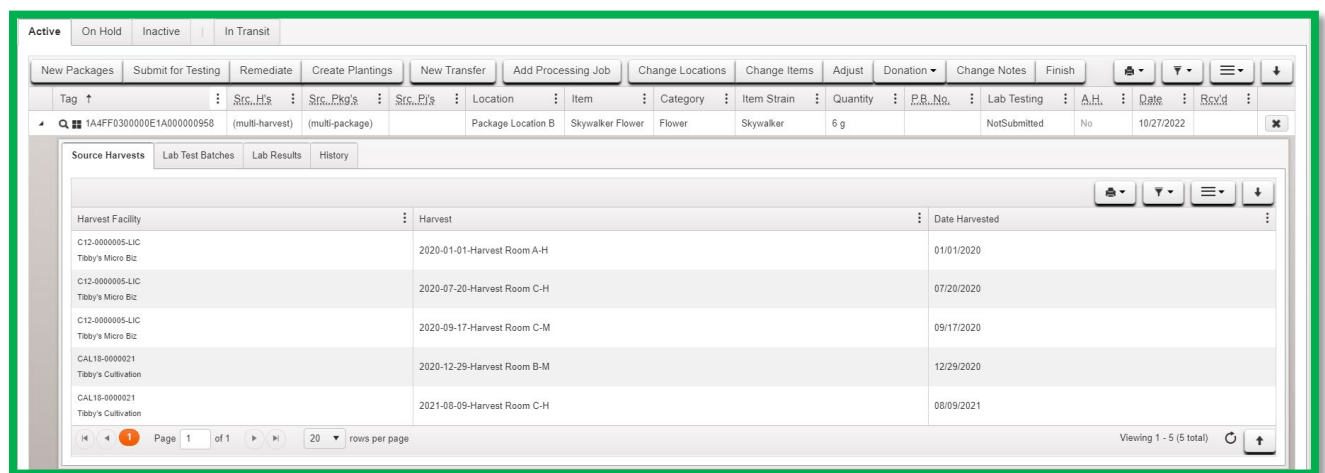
Active | On Hold | Inactive | | In Transit

New Packages | Submit for Testing | Remediate | Create Plantings | New Transfer | Add Processing Job | Change Locations | Change Items | Adjust | Donation ▾ | Change Notes | Finish

| Tag ↑ | Src. H's | Src. Pkg's | Src. Pj's | Location | Item | Category | Item Strain | Quantity | P.B. No. | Lab Testing | A.H. | Date | Rcv'd |
|---|---|---|---|---|---|---|---|---|---|---|---|---|---|
| 1A4FF0300000E1A000000958 | (multi-harvest) | (multi-package) | | Package Location B | Skywalker Flower | Flower | Skywalker | 6 g | | NotSubmitted | No | 10/27/2022 | |

Source Harvests | Lab Test Batches | Lab Results | History

| Harvest Facility | Harvest | Date Harvested |
|---|---|---|
| C12-0000005-LIC Tibby's Micro Biz | 2020-01-01-Harvest Room A-H | 01/01/2020 |
| C12-0000005-LIC Tibby's Micro Biz | 2020-07-20-Harvest Room C-H | 07/20/2020 |
| C12-0000005-LIC Tibby's Micro Biz | 2020-09-17-Harvest Room C-M | 09/17/2020 |
| CAL18-0000021 Tibby's Cultivation | 2020-12-29-Harvest Room B-M | 12/29/2020 |
| CAL18-0000021 Tibby's Cultivation | 2021-08-09-Harvest Room C-H | 08/09/2021 |

1 Page 1 of 1 20 ▾ rows per page

Viewing 1 - 5 (5 total)